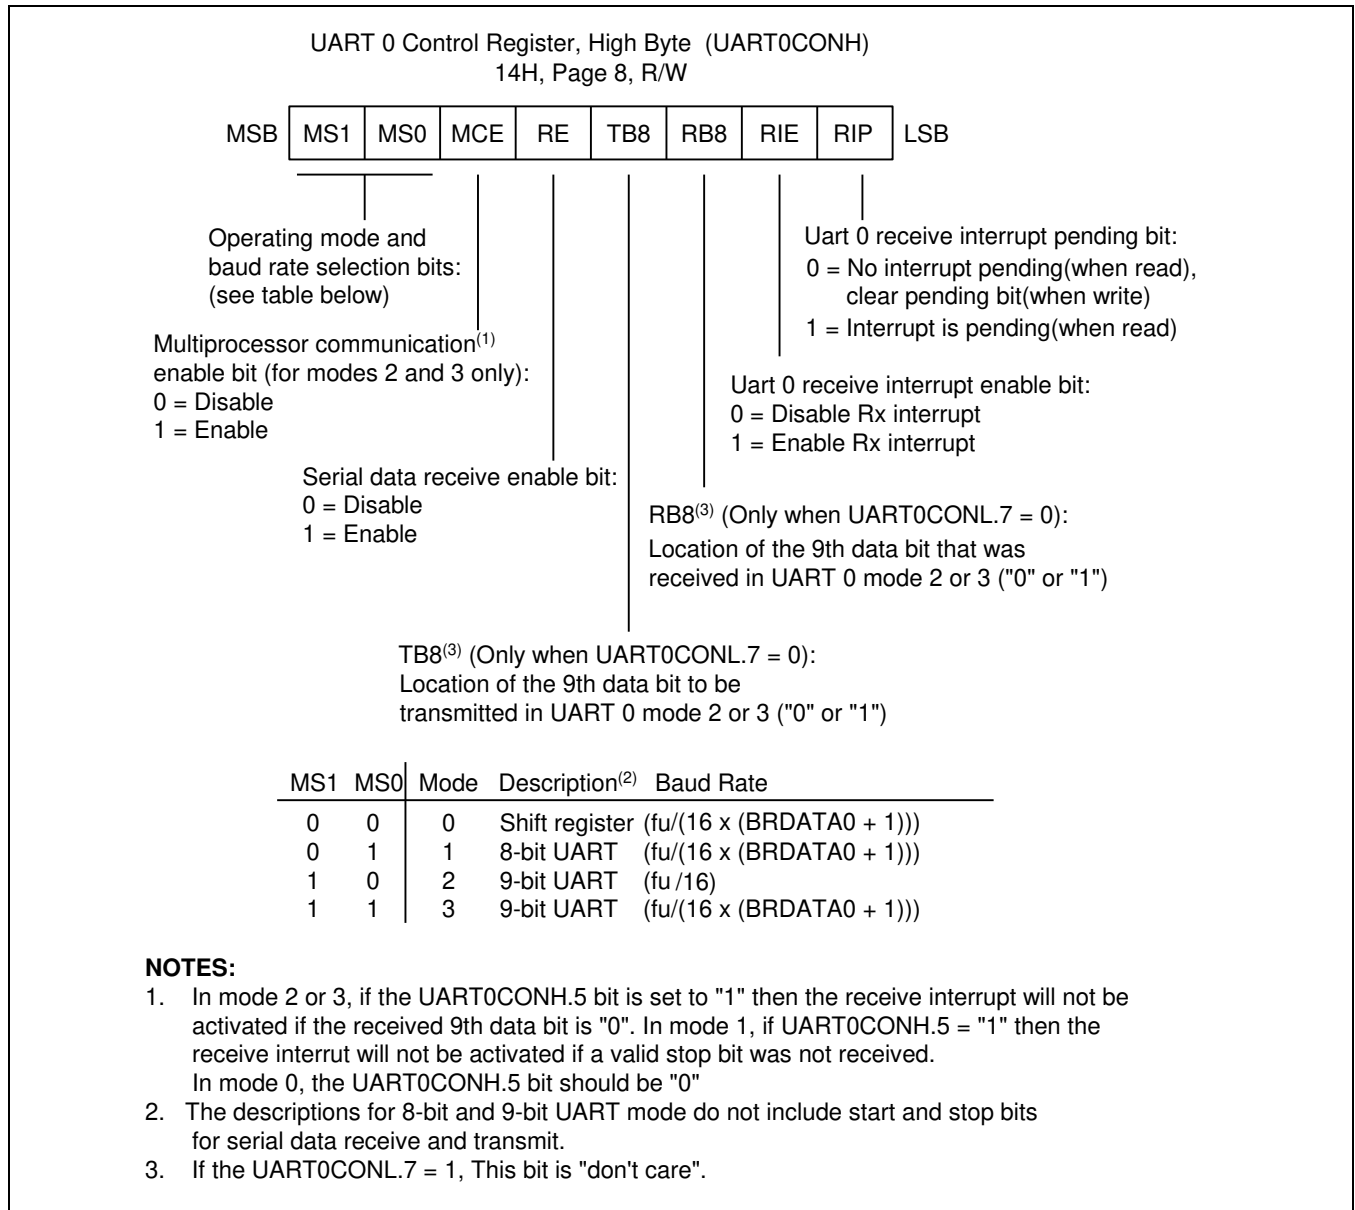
UART 0 Control Register, High Byte (UART0CONH)
14H, Page 8, R/W

| MSB | MS1 | MS0 | MCE | RE | TB8 | RB8 | RIE | RIP | LSB |
|---|---|---|---|---|---|---|---|---|---|

Operating mode and baud rate selection bits: (see table below)

Multiprocessor communication$^{(1)}$ enable bit (for modes 2 and 3 only):
0 = Disable
1 = Enable

Serial data receive enable bit:
0 = Disable
1 = Enable

Uart 0 receive interrupt pending bit:
0 = No interrupt pending(when read), clear pending bit(when write)
1 = Interrupt is pending(when read)

Uart 0 receive interrupt enable bit:
0 = Disable Rx interrupt
1 = Enable Rx interrupt

RB8$^{(3)}$ (Only when UART0CONL.7 = 0):
Location of the 9th data bit that was received in UART 0 mode 2 or 3 ("0" or "1")

TB8$^{(3)}$ (Only when UART0CONL.7 = 0):
Location of the 9th data bit to be transmitted in UART 0 mode 2 or 3 ("0" or "1")

| MS1 | MS0 | Mode | Description$^{(2)}$ | Baud Rate |
|---|---|---|---|---|
| 0 | 0 | 0 | Shift register | (fu/(16 x (BRDATA0 + 1))) |
| 0 | 1 | 1 | 8-bit UART | (fu/(16 x (BRDATA0 + 1))) |
| 1 | 0 | 2 | 9-bit UART | (fu /16) |
| 1 | 1 | 3 | 9-bit UART | (fu/(16 x (BRDATA0 + 1))) |

NOTES:
1. In mode 2 or 3, if the UART0CONH.5 bit is set to "1" then the receive interrupt will not be activated if the received 9th data bit is "0". In mode 1, if UART0CONH.5 = "1" then the receive interrut will not be activated if a valid stop bit was not received.
In mode 0, the UART0CONH.5 bit should be "0"
2. The descriptions for 8-bit and 9-bit UART mode do not include start and stop bits for serial data receive and transmit.
3. If the UART0CONL.7 = 1, This bit is "don't care".